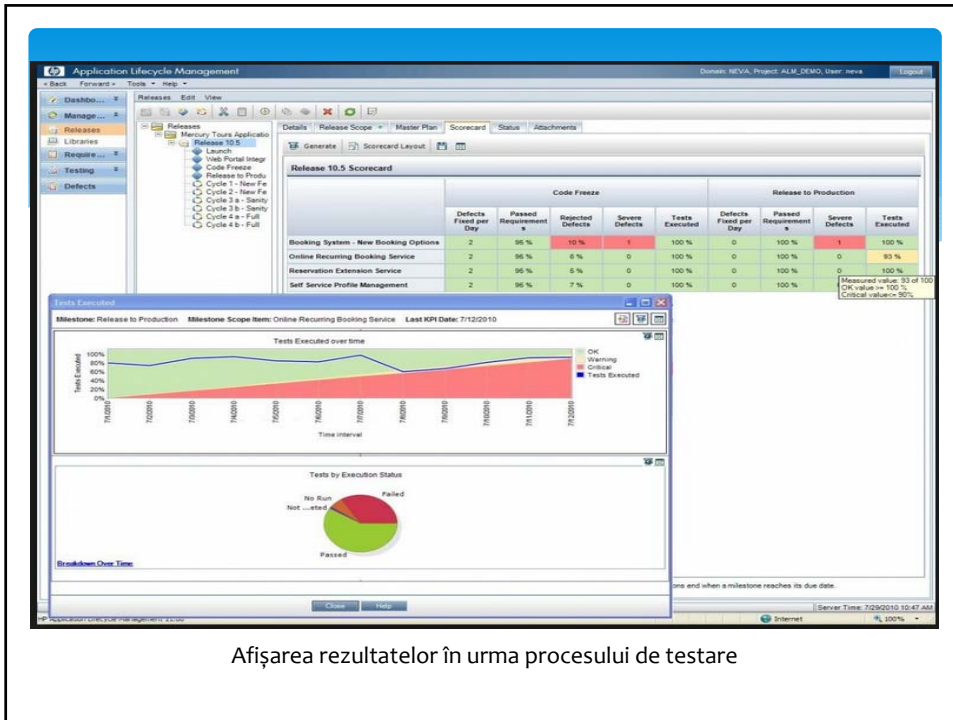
Application Lifecycle Management

Domain: NEVA, Project: ALM_DEMO, User: neva Logout

« Back Forward » Tools ▾ Help ▾

Dashbo...

Manage...

Releases

Libraries

Require...

Testing

Defects

Releases Edit View

Releases
Mercury Tours Applicatio
Release 10.5
Launch
Web Portal Integr
Code Freeze
Release to Produ
Cycle 1 - New Fe
Cycle 2 - New Fe
Cycle 3 a - Sanity
Cycle 3 b - Sanity
Cycle 4 a - Full
Cycle 4 b - Full

Details Release Scope Master Plan Scorecard Status Attachments

Generate Scorecard Layout

Release 10.5 Scorecard

| | Code Freeze | | | | | Release to Production | | | |
|---|---|---|---|---|---|---|---|---|---|
| | Defects Fixed per Day | Passed Requirements | Rejected Defects | Severe Defects | Tests Executed | Defects Fixed per Day | Passed Requirements | Severe Defects | Tests Executed |
| Booking System - New Booking Options | 2 | 96 % | 10 % | 1 | 100 % | 0 | 100 % | 1 | 100 % |
| Online Recurring Booking Service | 2 | 96 % | 6 % | 0 | 100 % | 0 | 100 % | 0 | 93 % |
| Reservation Extension Service | 2 | 96 % | 5 % | 0 | 100 % | 0 | 100 % | 0 | 100 % |
| Self Service Profile Management | 2 | 96 % | 7 % | 0 | 100 % | 0 | 100 % | | |

Measured value: 93 of 100
OK value>= 100 %
Critical value<= 50%

Tests Executed

Milestone: Release to Production Milestone Scope Item: Online Recurring Booking Service Last KPI Date: 7/12/2010

Tests Executed over time

100%
80%
60%
40%
20%
0%

Tests Executed

7/1/2010 7/2/2010 7/3/2010 7/4/2010 7/5/2010 7/6/2010 7/7/2010 7/8/2010 7/9/2010 7/10/2010 7/11/2010 7/12/2010

Time interval

OK
Warning
Critical
Tests Executed

Tests by Execution Status

No Run
Not ...eted
Failed
Passed

Breakdown Over Time

ons end when a milestone reaches its due date.

Close Help

Server Time: 7/29/2010 10:47 AM

Internet 100%

Afișarea rezultatelor în urma procesului de testare